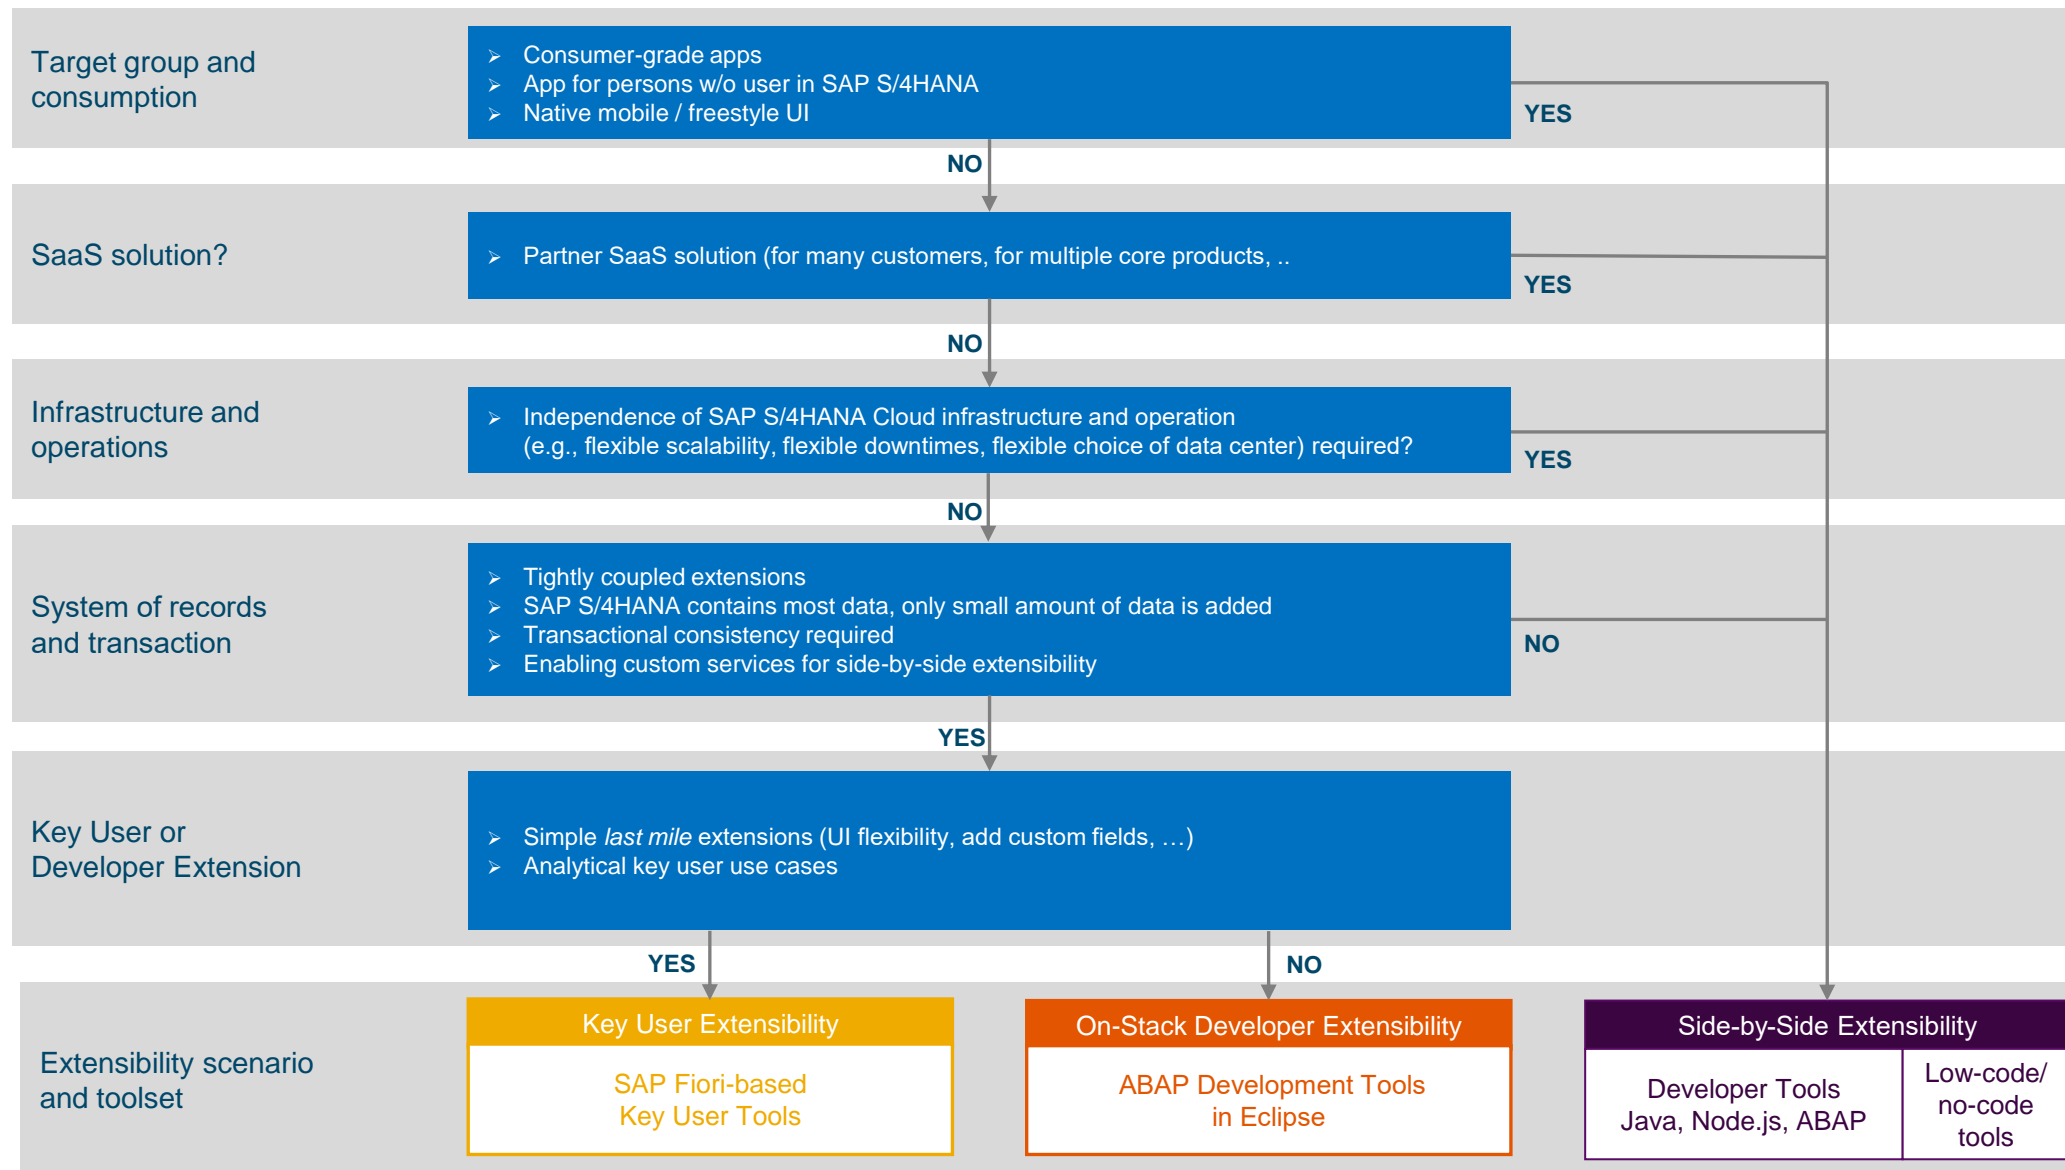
Target group and consumption

Consumer-grade apps
App for persons w/o user in SAP S/4HANA
Native mobile / freestyle UI

YES

NO

SaaS solution?

Partner SaaS solution (for many customers, for multiple core products, ..

YES

NO

Infrastructure and operations

Independence of SAP S/4HANA Cloud infrastructure and operation (e.g., flexible scalability, flexible downtimes, flexible choice of data center) required?

YES

NO

System of records and transaction

Tightly coupled extensions
SAP S/4HANA contains most data, only small amount of data is added
Transactional consistency required
Enabling custom services for side-by-side extensibility

NO

YES

Key User or Developer Extension

Simple *last mile* extensions (UI flexibility, add custom fields, …)
Analytical key user use cases

YES

NO

Extensibility scenario and toolset

Key User Extensibility

SAP Fiori-based Key User Tools

On-Stack Developer Extensibility

ABAP Development Tools in Eclipse

Side-by-Side Extensibility

Developer Tools Java, Node.js, ABAP

Low-code/ no-code tools